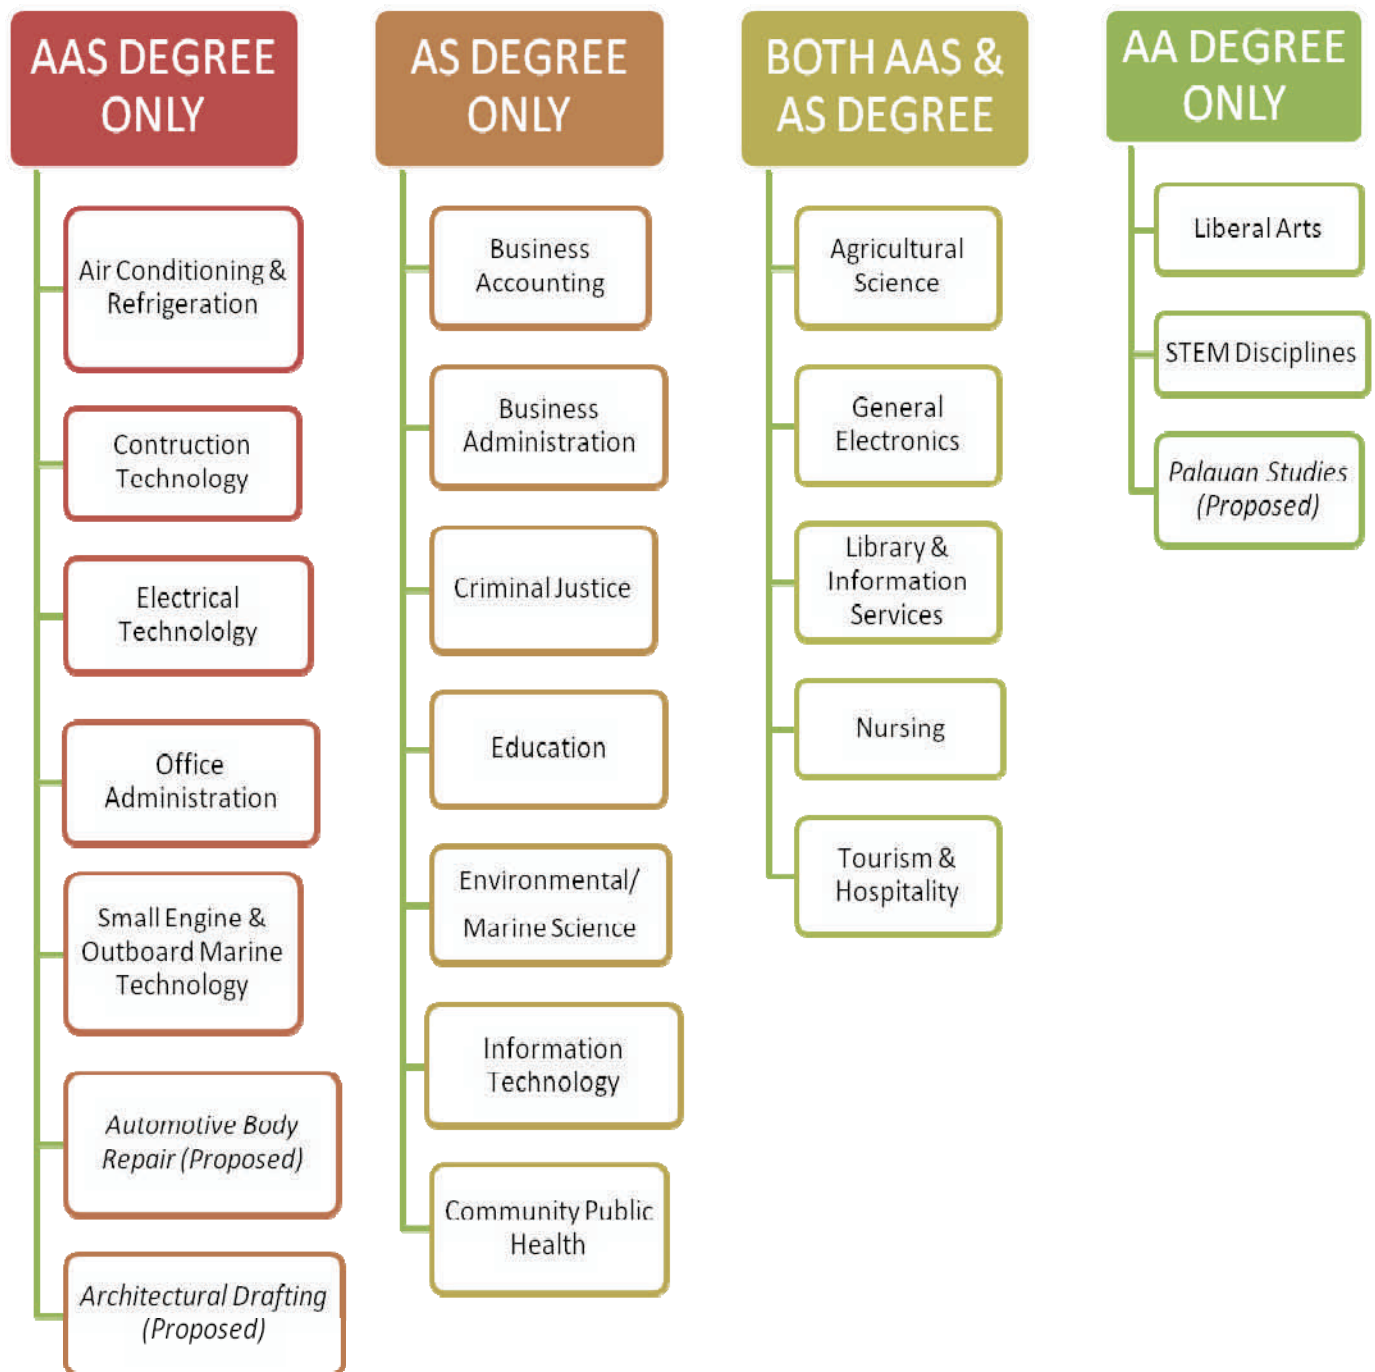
AAS DEGREE ONLY

Air Conditioning & Refrigeration

Contruction Technology

Electrical Technololgy

Office Administration

Small Engine & Outboard Marine Technology

*Automotive Body Repair (Proposed)*

*Architectural Drafting (Proposed)*

AS DEGREE ONLY

Business Accounting

Business Administration

Criminal Justice

Education

Environmental/ Marine Science

Information Technology

Community Public Health

BOTH AAS & AS DEGREE

Agricultural Science

General Electronics

Library & Information Services

Nursing

Tourism & Hospitality

AA DEGREE ONLY

Liberal Arts

STEM Disciplines

*Palauan Studies (Proposed)*